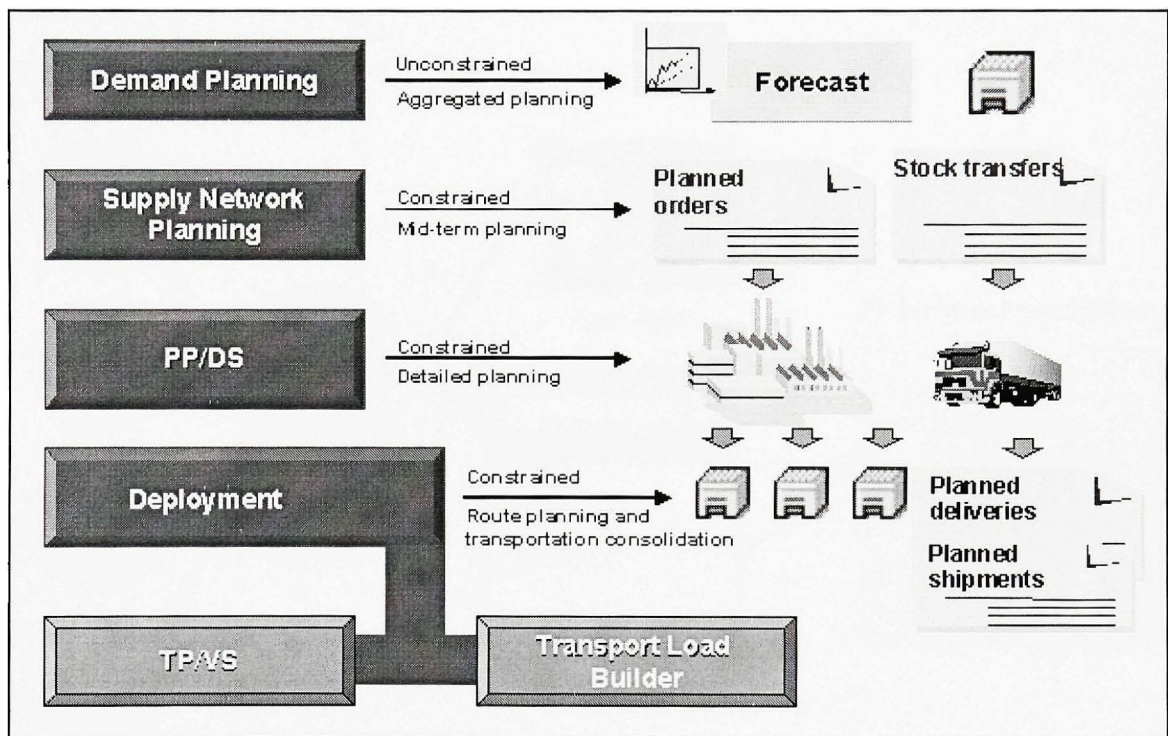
Demand Planning

Unconstrained
Aggregated planning

Forecast

Supply Network Planning

Constrained
Mid-term planning

Planned orders

Stock transfers

PP/DS

Constrained
Detailed planning

Deployment

Constrained
Route planning and transportation consolidation

Planned deliveries

Planned shipments

TP/VS

Transport Load Builder